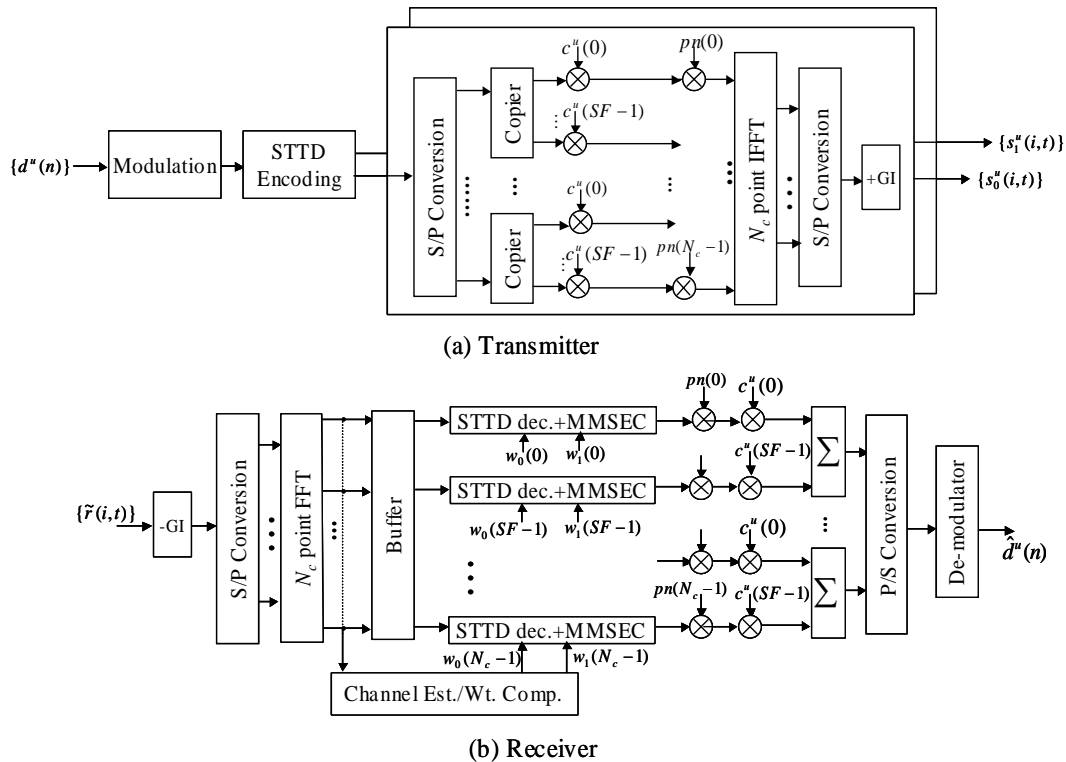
$\{d^u(n)\}$

Modulation

STTD Encoding

S/P Conversion

Copier

$c^u(0)$

$c^u(SF-1)$

$pn(0)$

Copier

$c^u(0)$

$c^u(SF-1)$

$pn(N_c-1)$

$N_c$ point IFFT

S/P Conversion

+GI

$\{s_1^u(i,t)\}$

$\{s_0^u(i,t)\}$

(a) Transmitter

$\{\tilde{r}(i,t)\}$

-GI

S/P Conversion

$N_c$ point FFT

Buffer

STTD dec.+MMSEC

$w_0(0)$ $w_1(0)$

STTD dec.+MMSEC

$w_0(SF-1)$ $w_1(SF-1)$

STTD dec.+MMSEC

$w_0(N_c-1)$ $w_1(N_c-1)$

Channel Est./Wt. Comp.

$pn(0)$ $c^u(0)$

$c^u(SF-1)$

$\sum$

$c^u(0)$

$pn(N_c-1)$ $c^u(SF-1)$

$\sum$

P/S Conversion

De-modulator

$\hat{d}^u(n)$

(b) Receiver